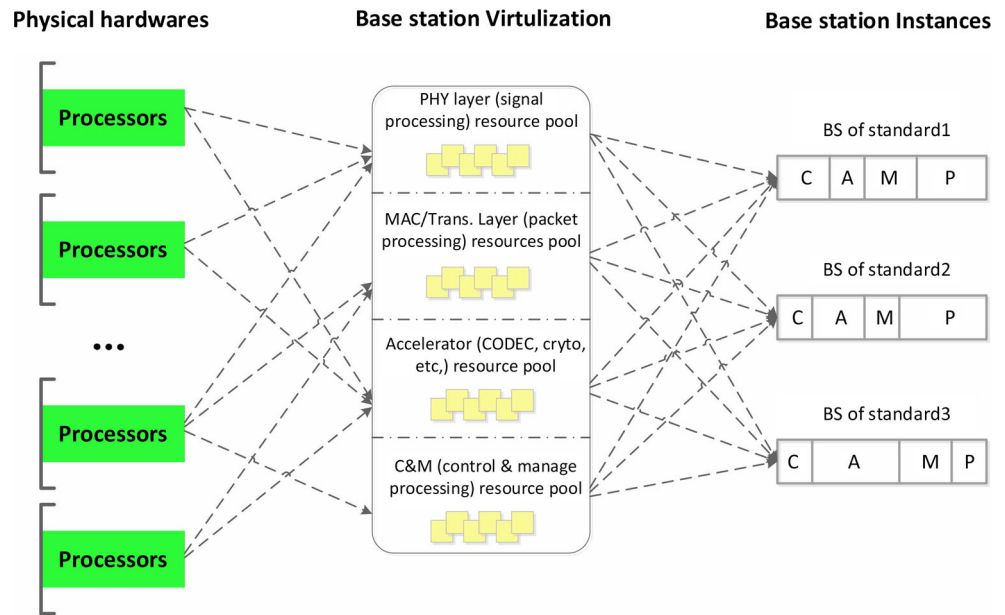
Physical hardwares

Base station Virtulization

Base station Instances

Processors

Processors

...

Processors

Processors

PHY layer (signal processing) resource pool

MAC/Trans. Layer (packet processing) resources pool

Accelerator (CODEC, cryto, etc,) resource pool

C&M (control & manage processing) resource pool

BS of standard1

| C | A | M | P |
|---|---|---|---|

BS of standard2

| C | A | M | P |
|---|---|---|---|

BS of standard3

| C | A | M | P |
|---|---|---|---|